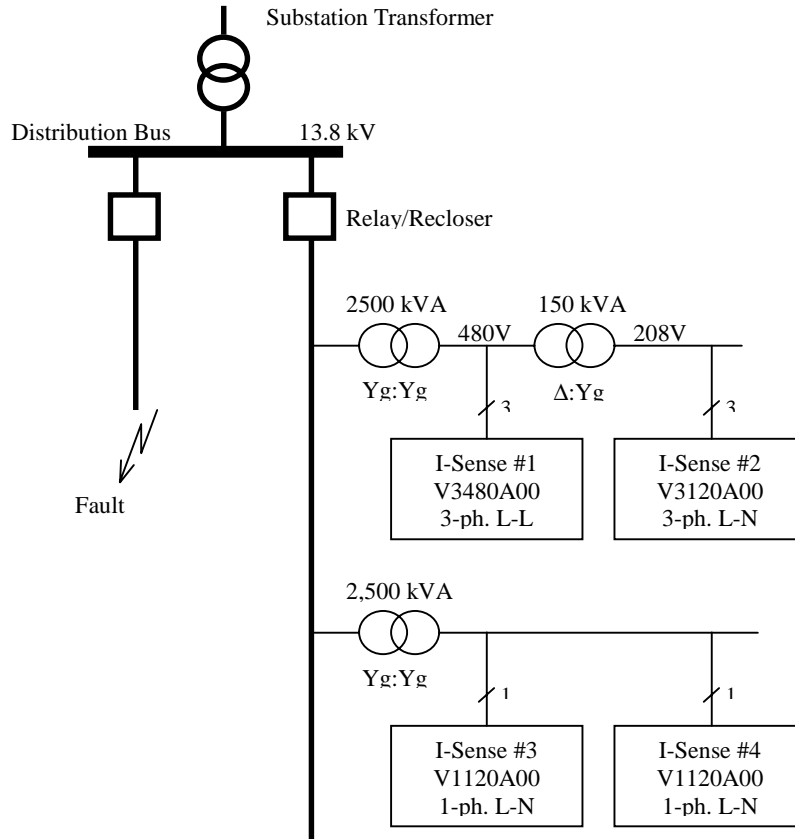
Substation Transformer

Distribution Bus

13.8 kV

Relay/Recloser

Fault

2500 kVA

Yg:Yg

480V

150 kVA

Δ:Yg

208V

3

3

I-Sense #1
V3480A00
3-ph. L-L

I-Sense #2
V3120A00
3-ph. L-N

2,500 kVA

Yg:Yg

1

1

I-Sense #3
V1120A00
1-ph. L-N

I-Sense #4
V1120A00
1-ph. L-N